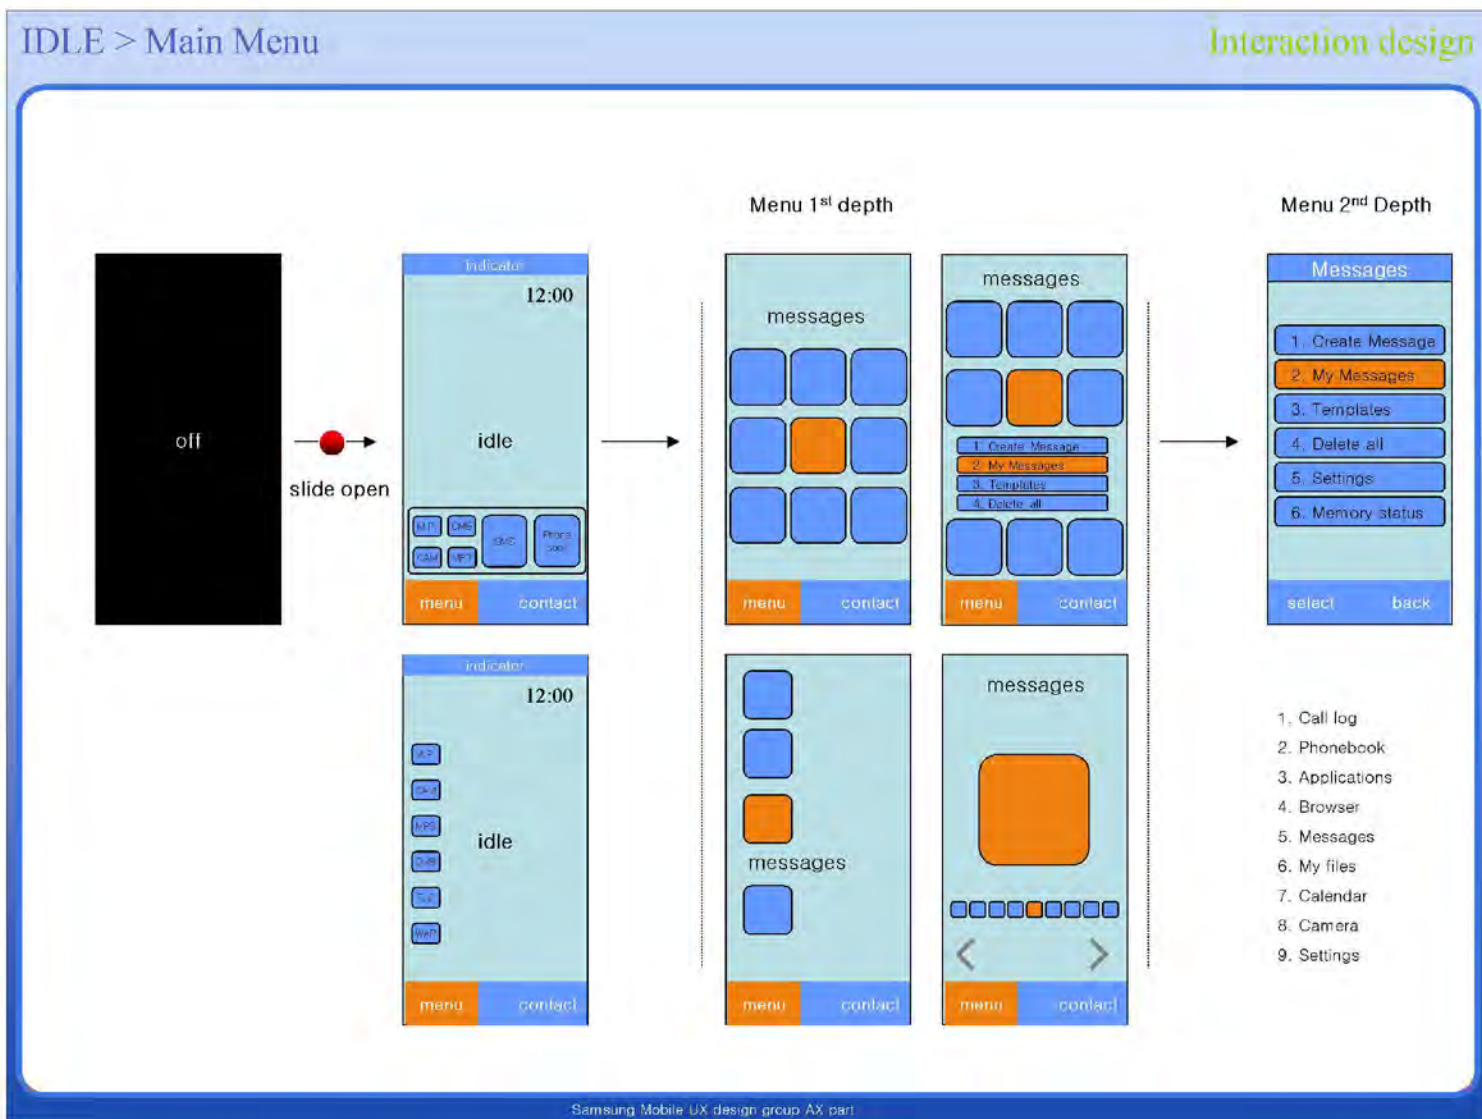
IDLE > Main Menu

Interaction design

Menu 1$^{st}$ depth

Menu 2$^{nd}$ Depth

off

slide open

indicator

12:00

idle

M.P CMS SMS Phone book CAM MP3

menu contact

messages

menu contact

messages

1. Create Message
2. My Messages
3. Templates
4. Delete all

menu contact

Messages

1. Create Message
2. My Messages
3. Templates
4. Delete all
5. Settings
6. Memory status

select back

indicator

12:00

idle

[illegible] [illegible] MP3 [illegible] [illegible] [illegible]

menu contact

messages

menu contact

messages

menu contact

1. Call log
2. Phonebook
3. Applications
4. Browser
5. Messages
6. My files
7. Calendar
8. Camera
9. Settings

Samsung Mobile UX design group AX part